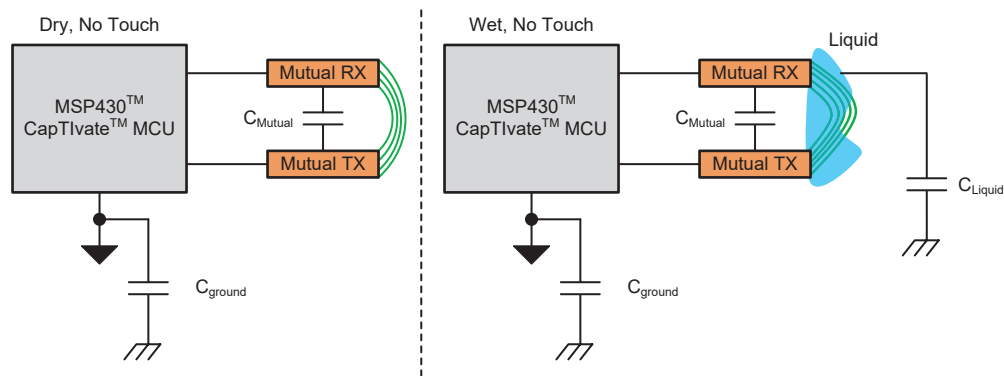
Dry, No Touch

MSP430$^{TM}$ CapTIvate$^{TM}$ MCU

Mutual RX

$C_{Mutual}$

Mutual TX

$C_{ground}$

Wet, No Touch

Liquid

MSP430$^{TM}$ CapTIvate$^{TM}$ MCU

Mutual RX

$C_{Mutual}$

Mutual TX

$C_{Liquid}$

$C_{ground}$